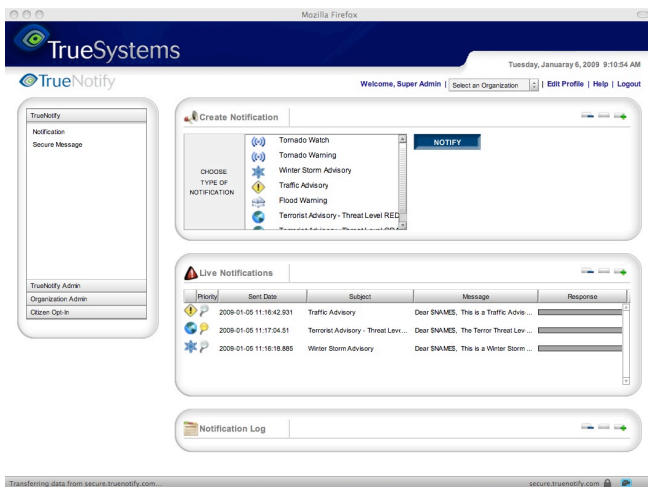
Mozilla Firefox

TrueSystems

Tuesday, Januaray 6, 2009 9:10:54 AM

TrueNotify

Welcome, Super Admin | Select an Organization | Edit Profile | Help | Logout

TrueNotify
Notification
Secure Message

TrueNotify Admin
Organization Admin
Citizen Opt-In

Create Notification

CHOOSE TYPE OF NOTIFICATION

Tornado Watch
Tornado Warning
Winter Storm Advisory
Traffic Advisory
Flood Warning
Terrorist Advisory - Threat Level RED
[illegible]

NOTIFY

Live Notifications

| Priority | Sent Date | Subject | Message | Response |
|---|---|---|---|---|
| | 2009-01-05 11:16:42.931 | Traffic Advisory | Dear $NAMES, This is a Traffic Advis ... | |
| | 2009-01-05 11:17:04.51 | Terrorist Advisory - Threat Lev... | Dear $NAMES, The Terror Threat Lev ... | |
| | 2009-01-05 11:16:18.885 | Winter Storm Advisory | Dear $NAMES, This is a Winter Storm ... | |

Notification Log

Transferring data from secure.truenotify.com...

secure.truenotify.com